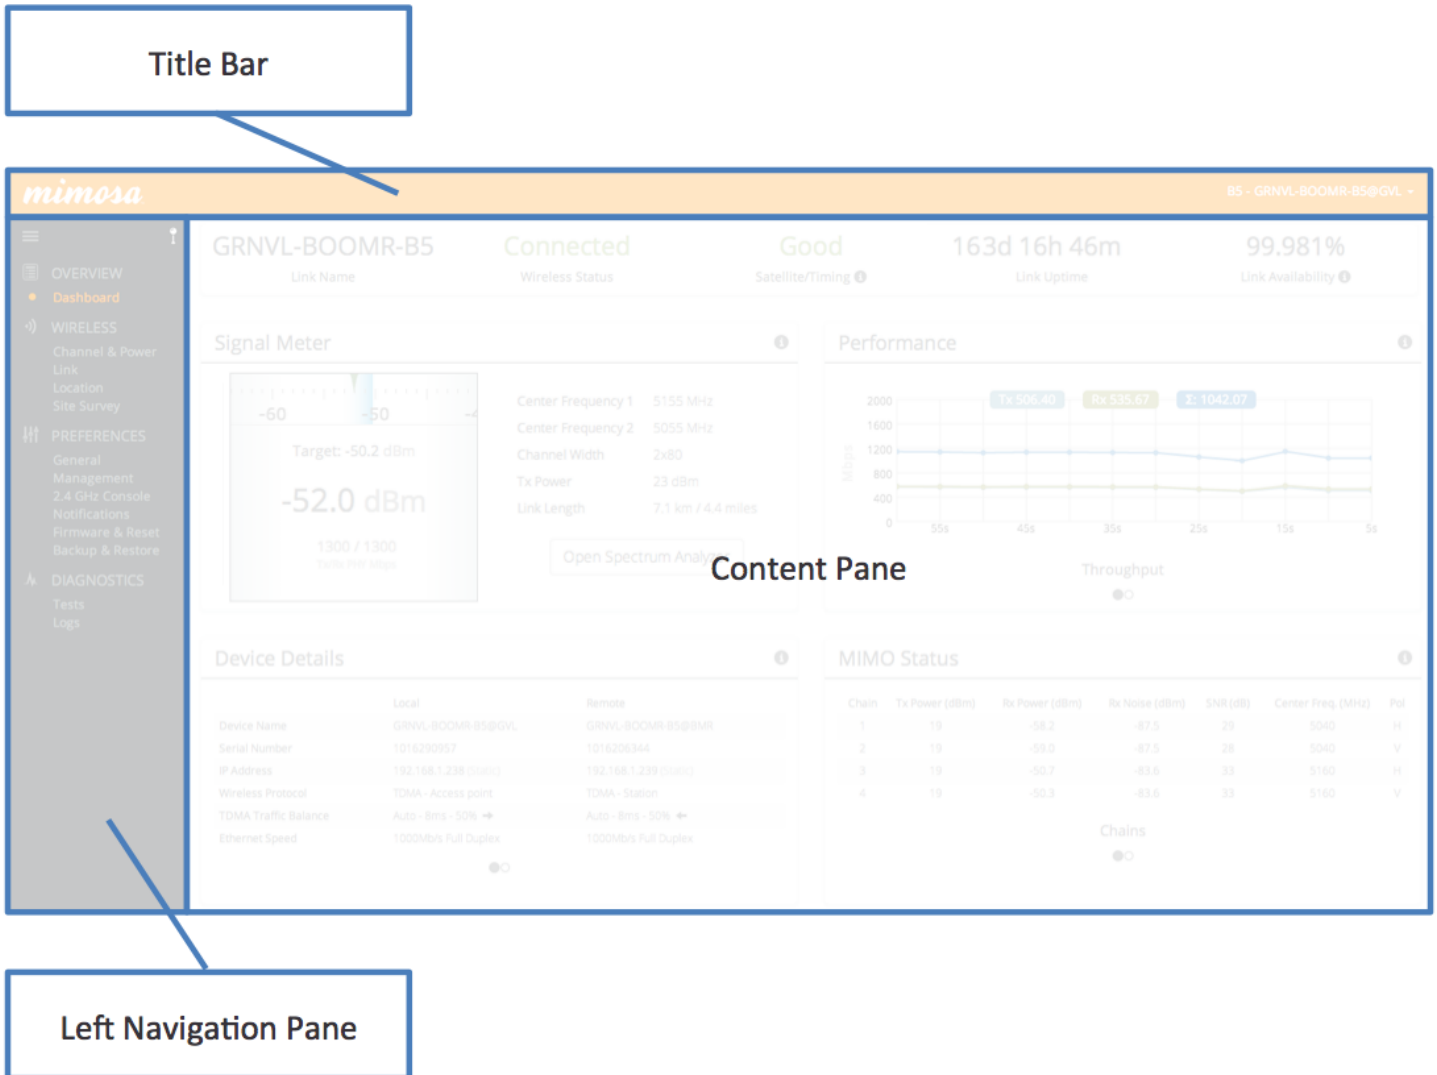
Title Bar

mimosa

B5 - GRNVL-BOOMR-B5@GVL

OVERVIEW
Dashboard
WIRELESS
Channel & Power
Link
Location
Site Survey
PREFERENCES
General
Management
2.4 GHz Console
Notifications
Firmware & Reset
Backup & Restore
DIAGNOSTICS
Tests
Logs

GRNVL-BOOMR-B5
Link Name

Connected
Wireless Status

Good
Satellite/Timing

163d 16h 46m
Link Uptime

99.981%
Link Availability

Signal Meter

-60 -50

Target: -50.2 dBm

-52.0 dBm

1300 / 1300

| | |
|---|---|
| Center Frequency 1 | 5155 MHz |
| Center Frequency 2 | 5055 MHz |
| Channel Width | 2x80 |
| Tx Power | 23 dBm |
| Link Length | 7.1 km / 4.4 miles |

Open Spectrum Analyzer

Performance

Tx 506.40 Rx 535.67 Σ: 1042.07

2000
1600
1200
800
400
0

Mbps

55s 45s 35s 25s 15s 5s

Throughput

Content Pane

Device Details

| | Local | Remote |
|---|---|---|
| Device Name | GRNVL-BOOMR-B5@GVL | GRNVL-BOOMR-B5@BMR |
| Serial Number | 1016290957 | 1016206344 |
| IP Address | 192.168.1.238 (Static) | 192.168.1.239 (Static) |
| Wireless Protocol | TDMA - Access point | TDMA - Station |
| TDMA Traffic Balance | Auto - 8ms - 50% | Auto - 8ms - 50% |
| Ethernet Speed | 1000Mb/s Full Duplex | 1000Mb/s Full Duplex |

MIMO Status

| Chain | Tx Power (dBm) | Rx Power (dBm) | Rx Noise (dBm) | SNR (dB) | Center Freq. (MHz) | Pol |
|---|---|---|---|---|---|---|
| 1 | 19 | -58.2 | -87.5 | 29 | 5040 | H |
| 2 | 19 | -59.0 | -87.5 | 28 | 5040 | V |
| 3 | 19 | -50.7 | -83.6 | 33 | 5160 | H |
| 4 | 19 | -50.3 | -83.6 | 33 | 5160 | V |

Chains

Left Navigation Pane